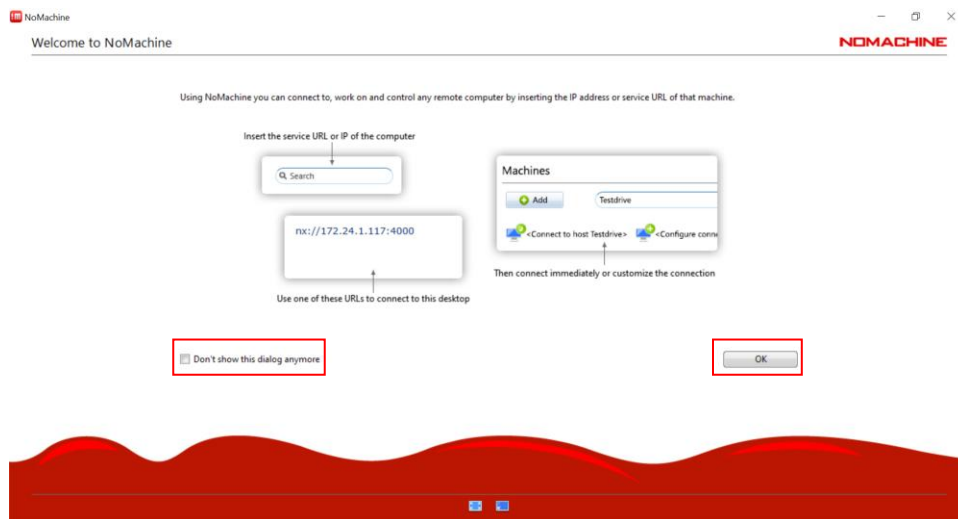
NoMachine

Welcome to NoMachine

NOMACHINE

Using NoMachine you can connect to, work on and control any remote computer by inserting the IP address or service URL of that machine.

Insert the service URL or IP of the computer

Search

nx://172.24.1.117:4000

Use one of these URLs to connect to this desktop

Machines

Add

Testdrive

<Connect to host Testdrive>

<Configure conn

Then connect immediately or customize the connection

Don't show this dialog anymore

OK